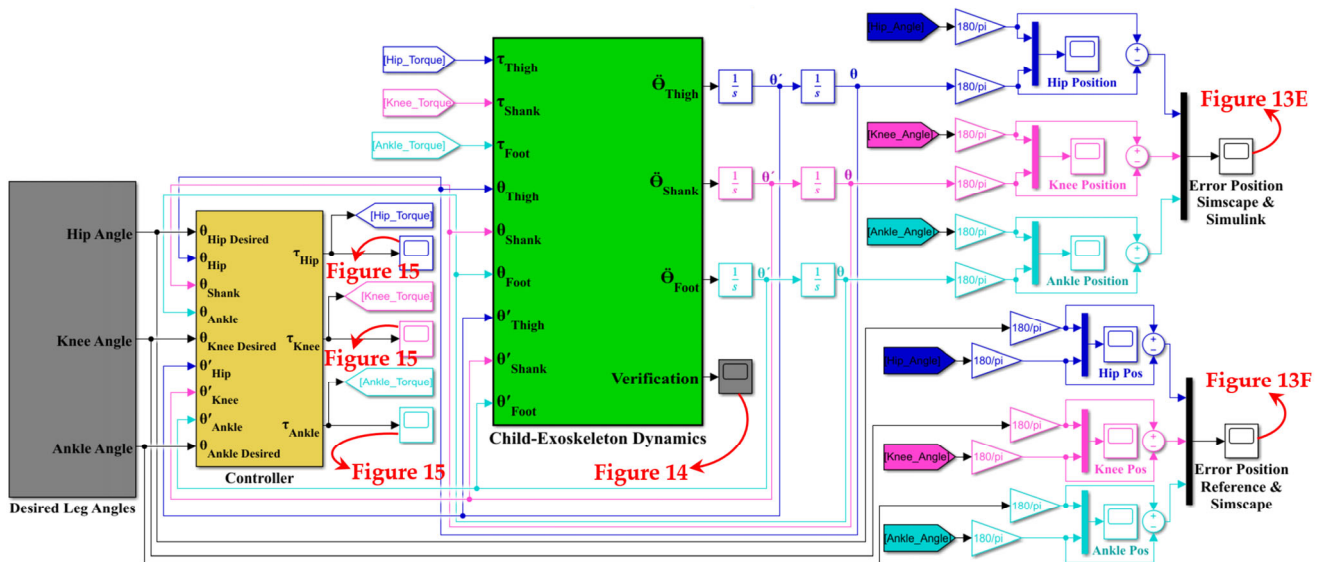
[Hip_Torque]

[Knee_Torque]

[Ankle_Torque]

$\tau_{Thigh}$

$\tau_{Shank}$

$\tau_{Foot}$

$\theta_{Thigh}$

$\theta_{Shank}$

$\theta_{Foot}$

$\theta'_{Thigh}$

$\theta'_{Shank}$

$\theta'_{Foot}$

$\ddot{\Theta}_{Thigh}$

$\ddot{\Theta}_{Shank}$

$\ddot{\Theta}_{Foot}$

Verification

Child-Exoskeleton Dynamics

$\frac{1}{s}$ $\theta'$ $\frac{1}{s}$ $\theta$

$\frac{1}{s}$ $\theta'$ $\frac{1}{s}$ $\theta$

$\frac{1}{s}$ $\theta'$ $\frac{1}{s}$ $\theta$

[Hip_Angle] 180/pi 180/pi Hip Position

[Knee_Angle] 180/pi 180/pi Knee Position

[Ankle_Angle] 180/pi 180/pi Ankle Position

Figure 13E

Error Position Simscape & Simulink

Hip Angle

Knee Angle

Ankle Angle

Desired Leg Angles

$\theta_{Hip\ Desired}$

$\theta_{Hip}$

$\theta_{Shank}$

$\theta_{Ankle}$

$\theta_{Knee\ Desired}$

$\theta'_{Hip}$

$\theta'_{Knee}$

$\theta'_{Ankle}$

$\theta_{Ankle\ Desired}$

$\tau_{Hip}$

$\tau_{Knee}$

$\tau_{Ankle}$

Controller

[Hip_Torque]

Figure 15

[Knee_Torque]

Figure 15

[Ankle_Torque]

Figure 15

Figure 14

180/pi [Hip_Angle] 180/pi Hip Pos

[Knee_Angle] 180/pi 180/pi Knee Pos

[Ankle_Angle] 180/pi 180/pi Ankle Pos

Figure 13F

Error Position Reference & Simscape